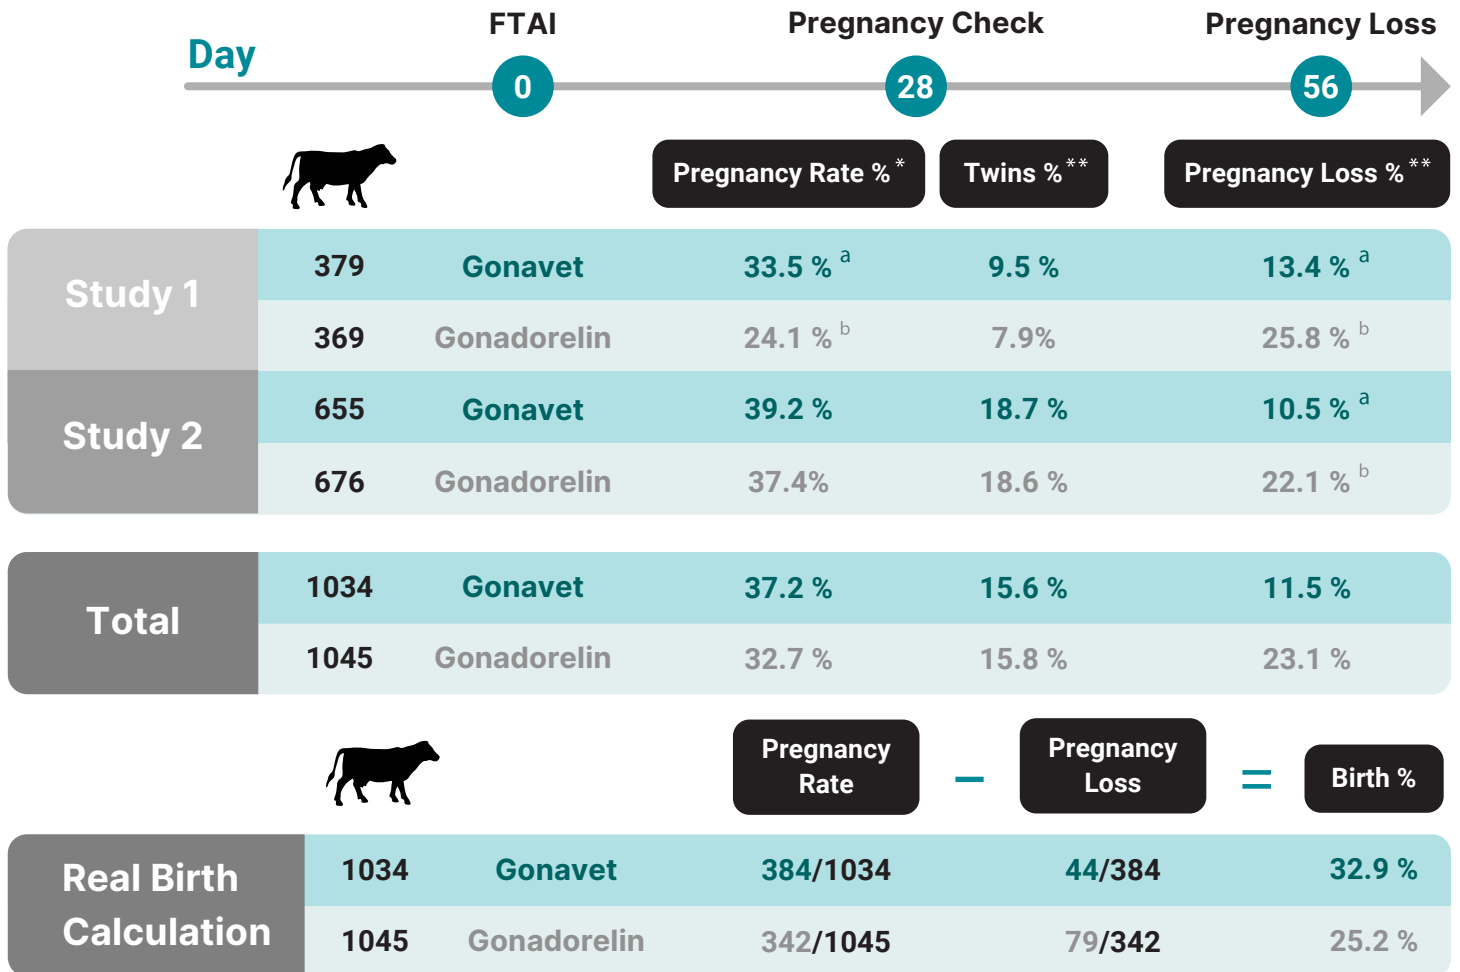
Day

FTAI 0

Pregnancy Check 28

Pregnancy Loss 56

Pregnancy Rate % *

Twins % **

Pregnancy Loss % **

| | | | Pregnancy Rate % * | Twins % ** | Pregnancy Loss % ** |
|---|---|---|---|---|---|
| Study 1 | 379 | Gonavet | 33.5 % $^a$ | 9.5 % | 13.4 % $^a$ |
| | 369 | Gonadorelin | 24.1 % $^b$ | 7.9% | 25.8 % $^b$ |
| Study 2 | 655 | Gonavet | 39.2 % | 18.7 % | 10.5 % $^a$ |
| | 676 | Gonadorelin | 37.4% | 18.6 % | 22.1 % $^b$ |

| | | | | | |
|---|---|---|---|---|---|
| Total | 1034 | Gonavet | 37.2 % | 15.6 % | 11.5 % |
| | 1045 | Gonadorelin | 32.7 % | 15.8 % | 23.1 % |

Pregnancy Rate – Pregnancy Loss = Birth %

| | | | Pregnancy Rate | Pregnancy Loss | Birth % |
|---|---|---|---|---|---|
| Real Birth Calculation | 1034 | Gonavet | 384/1034 | 44/384 | 32.9 % |
| | 1045 | Gonadorelin | 342/1045 | 79/342 | 25.2 % |